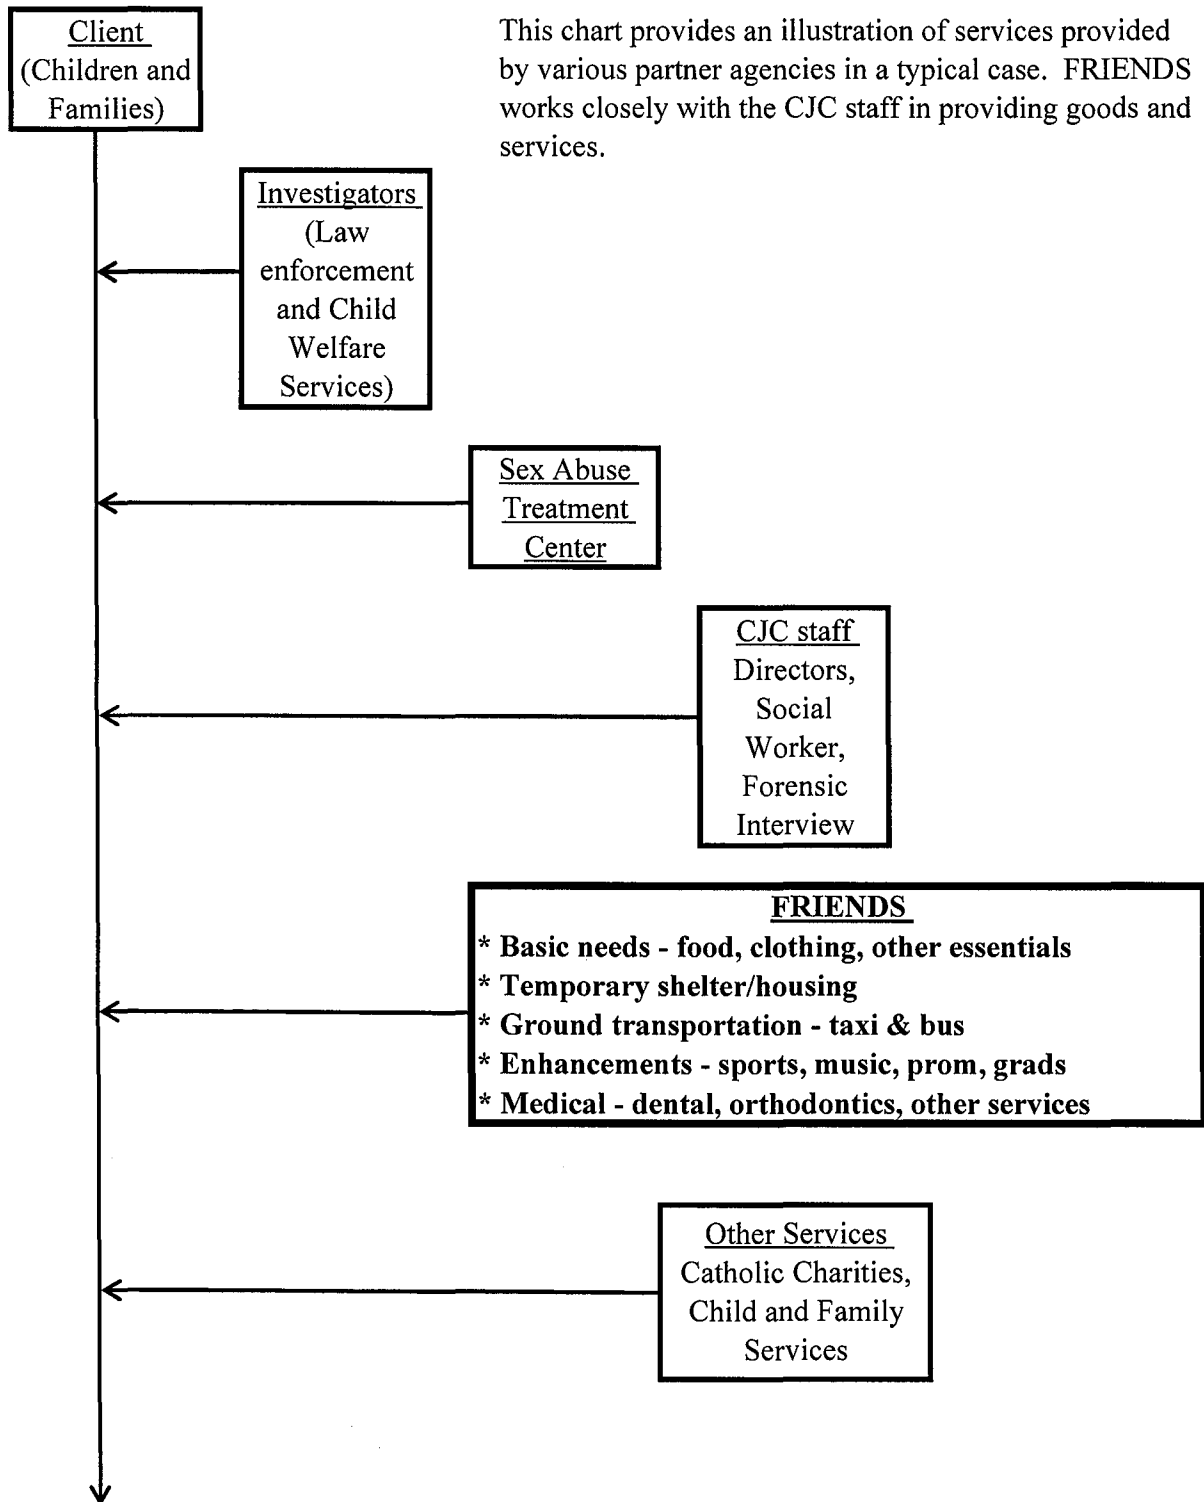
Client
(Children and Families)

This chart provides an illustration of services provided by various partner agencies in a typical case. FRIENDS works closely with the CJC staff in providing goods and services.

Investigators
(Law enforcement and Child Welfare Services)

Sex Abuse Treatment Center

CJC staff
Directors, Social Worker, Forensic Interview

FRIENDS
* Basic needs - food, clothing, other essentials
* Temporary shelter/housing
* Ground transportation - taxi & bus
* Enhancements - sports, music, prom, grads
* Medical - dental, orthodontics, other services

Other Services
Catholic Charities, Child and Family Services